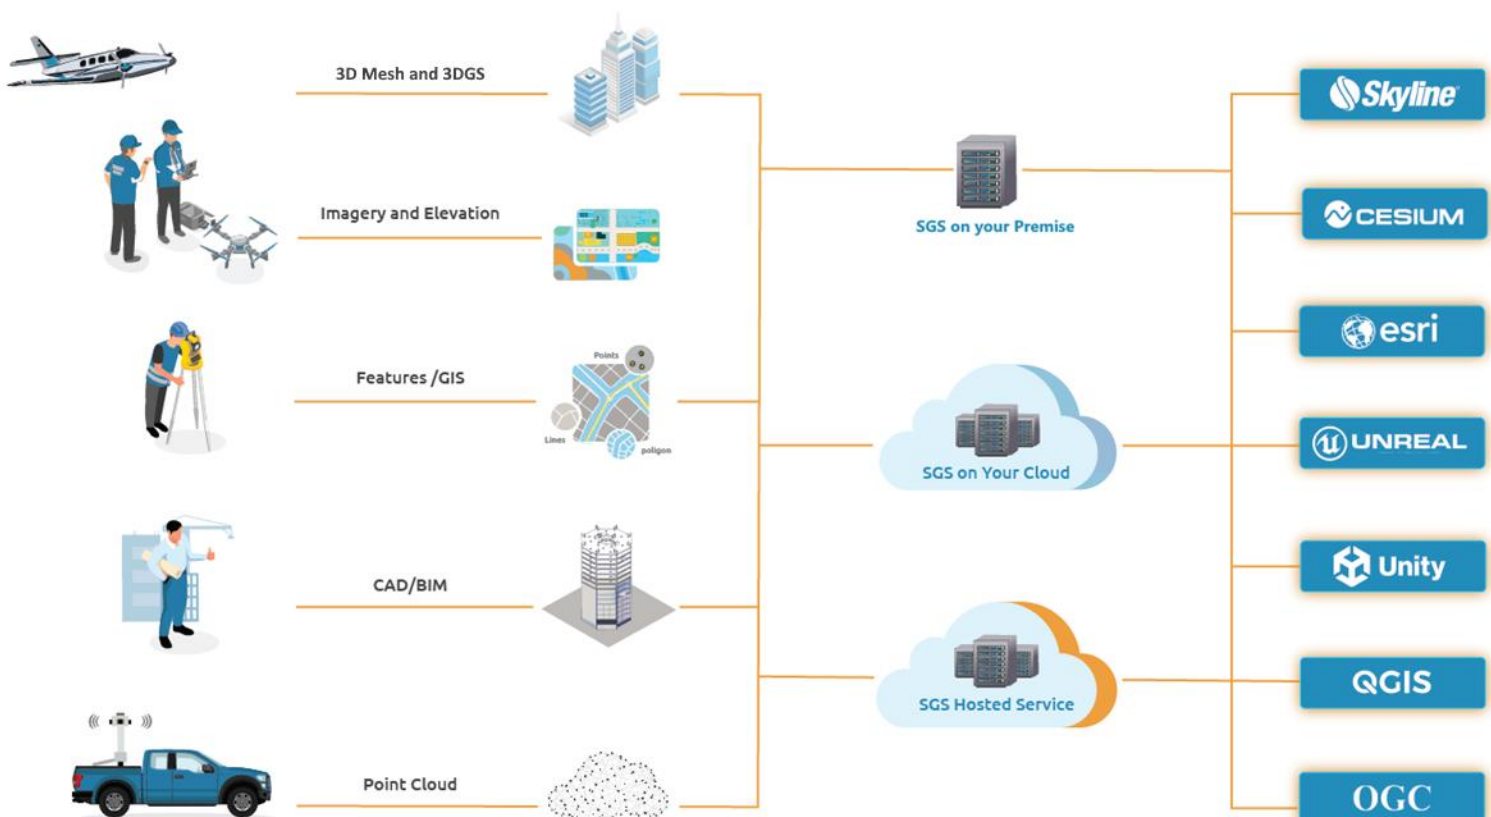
3D Mesh and 3DGS

Imagery and Elevation

Features /GIS

Points

Lines

poligon

CAD/BIM

Point Cloud

SGS on your Premise

SGS on Your Cloud

SGS Hosted Service

Skyline

CESIUM

esri

UNREAL

Unity

QGIS

OGC